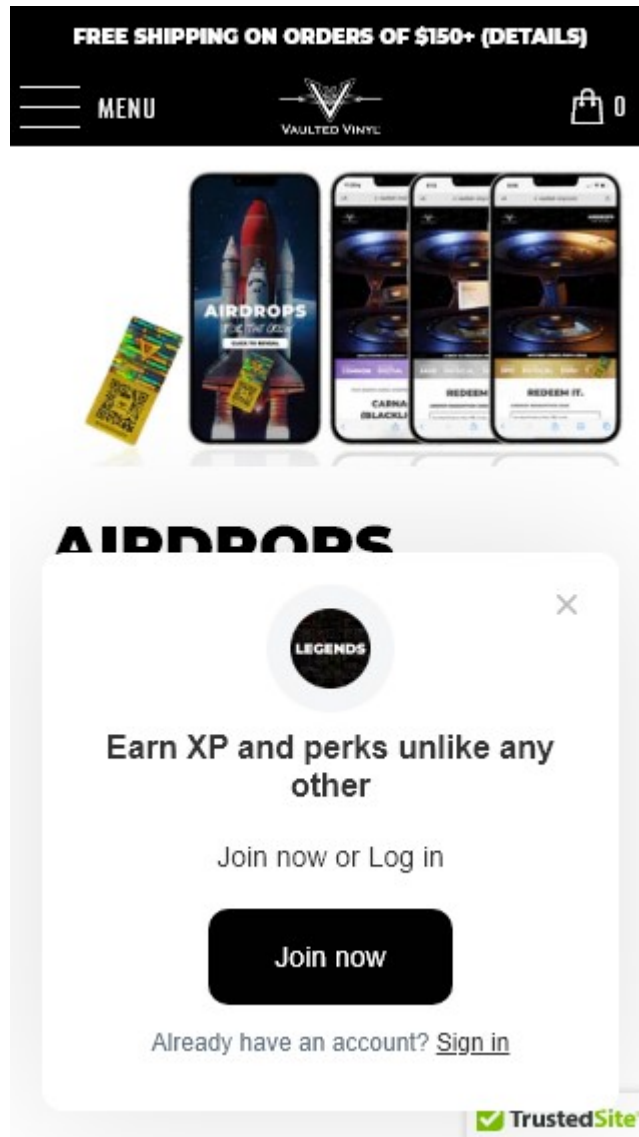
FREE SHIPPING ON ORDERS OF $150+ (DETAILS)

MENU

VAULTED VINYL

0

AIRDROPS

CLICK TO REVEAL

REDEEM

REDEEM IT.

CARNA (BLACKL

AIRDROPS

LEGENDS

Earn XP and perks unlike any other

Join now or Log in

Join now

Already have an account? Sign in

TrustedSite